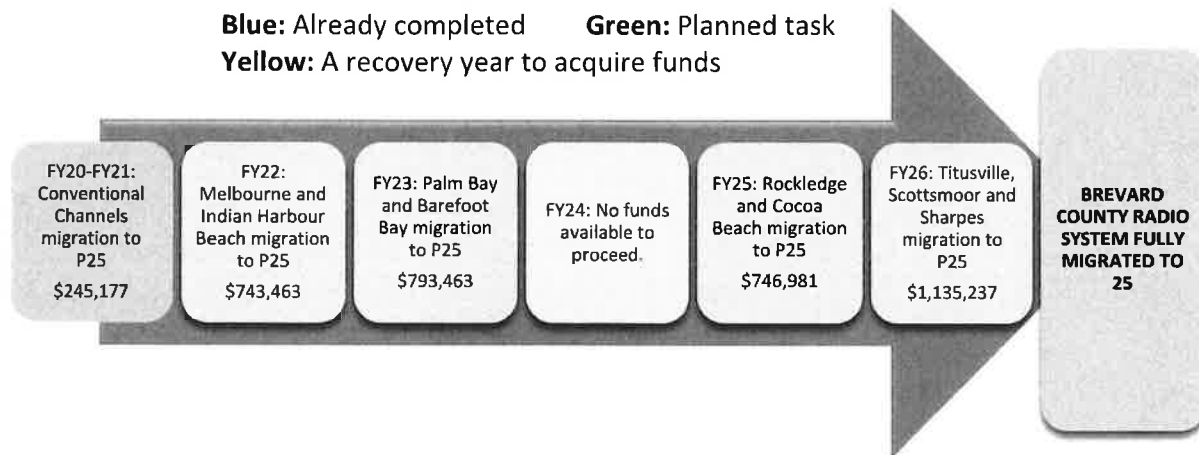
**Blue:** Already completed **Green:** Planned task
**Yellow:** A recovery year to acquire funds

FY20-FY21: Conventional Channels migration to P25
$245,177

FY22: Melbourne and Indian Harbour Beach migration to P25
$743,463

FY23: Palm Bay and Barefoot Bay migration to P25
$793,463

FY24: No funds available to proceed.

FY25: Rockledge and Cocoa Beach migration to P25
$746,981

FY26: Titusville, Scottsmoor and Sharpes migration to P25
$1,135,237

**BREVARD COUNTY RADIO SYSTEM FULLY MIGRATED TO 25**